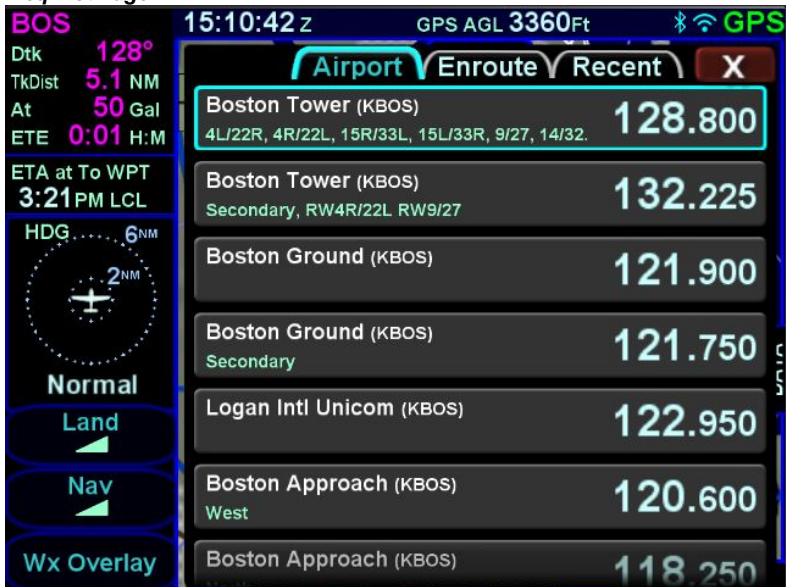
BOS
Dtk 128°
TkDist 5.1 NM
At 50 Gal
ETE 0:01 H:M
ETA at To WPT
3:21 PM LCL
HDG 6NM
2NM
Normal
Land
Nav
Wx Overlay

15:10:42 Z GPS AGL 3360Ft GPS

Airport Enroute Recent X

Boston Tower (KBOS)
4L/22R, 4R/22L, 15R/33L, 15L/33R, 9/27, 14/32.
128.800

Boston Tower (KBOS)
Secondary, RW4R/22L RW9/27
132.225

Boston Ground (KBOS)
121.900

Boston Ground (KBOS)
Secondary
121.750

Logan Intl Unicom (KBOS)
122.950

Boston Approach (KBOS)
West
120.600

Boston Approach (KBOS)
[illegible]
118.250